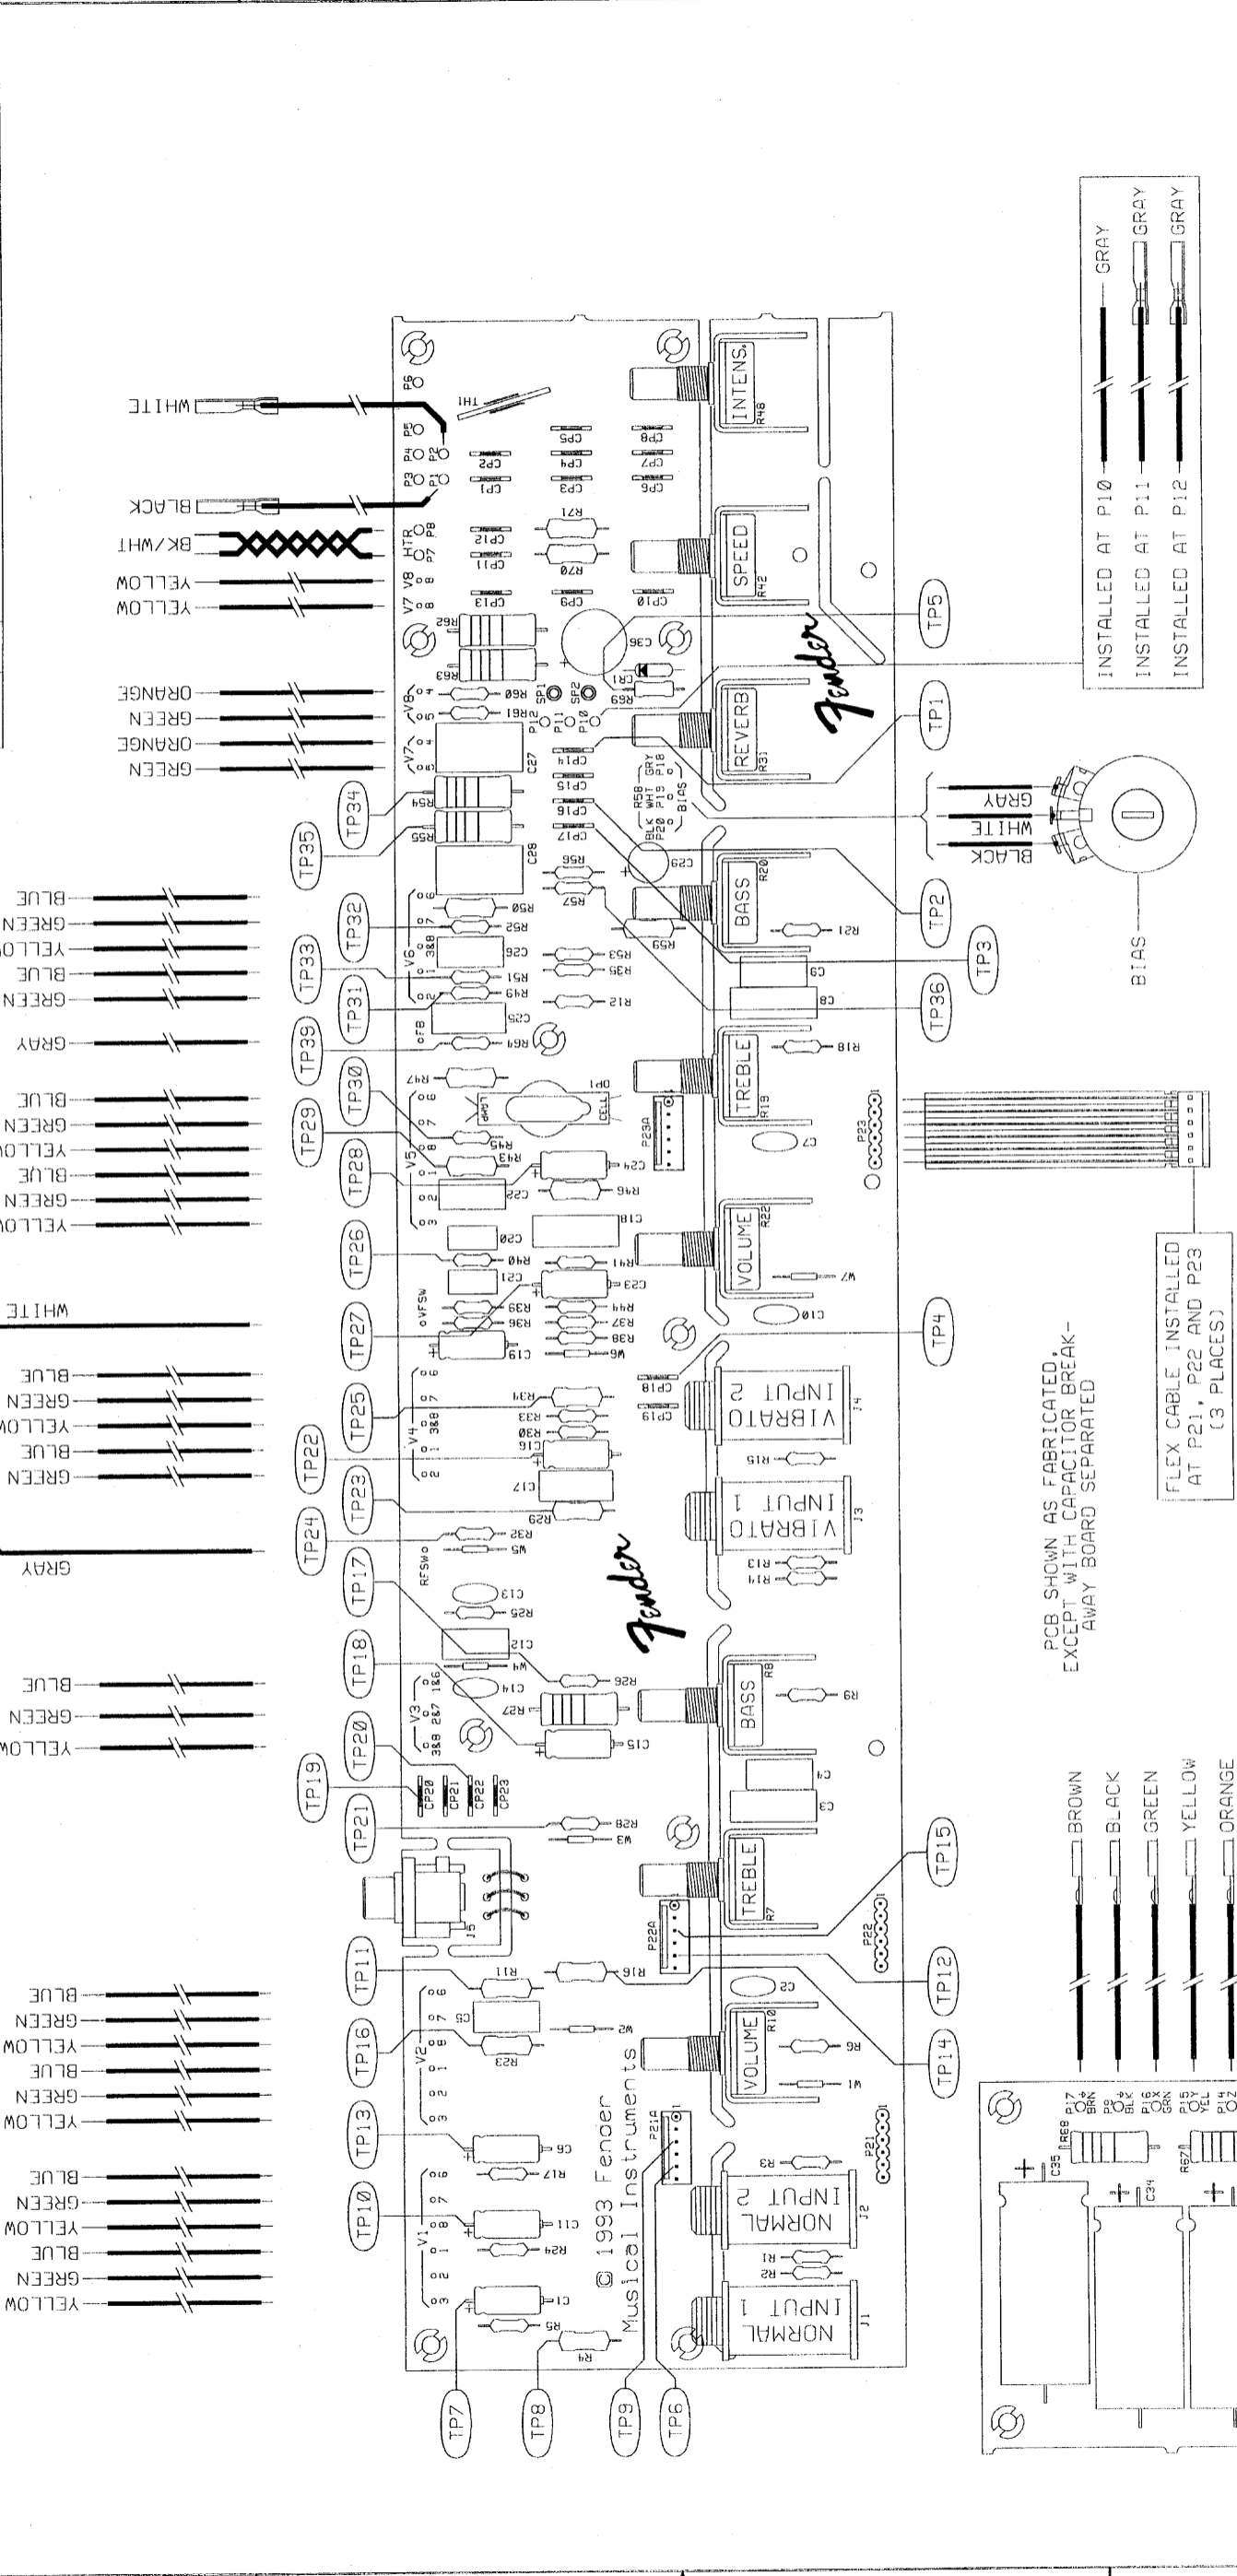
INSTALLED AT P10 — GRAY
INSTALLED AT P11 — GRAY
INSTALLED AT P12 — GRAY

WHITE
BLACK
BK/WHT
YELLOW
YELLOW
ORANGE
GREEN
ORANGE
GREEN
BLUE
GREEN
YELLOW
BLUE
GREEN
GRAY
BLUE
GREEN
YELLOW
BLUE
GREEN
YELLOW
WHITE
BLUE
GREEN
YELLOW
BLUE
GREEN
GRAY
BLUE
GREEN
YELLOW
BLUE
GREEN
YELLOW
BLUE
GREEN
YELLOW
BLUE
GREEN
YELLOW
BLUE
GREEN
YELLOW

INTENS. R48
SPEED R42
REVERB R31
BASS R20
TREBLE R19
VOLUME R22
VIBRATO INPUT 2 J4
VIBRATO INPUT 1 J3
BASS R8
TREBLE R7
VOLUME R10
NORMAL INPUT 2 J2
NORMAL INPUT 1 J1

TP1 TP2 TP3 TP4 TP5 TP6 TP7 TP8 TP9 TP10 TP11 TP12 TP13 TP14 TP15 TP16 TP17 TP18 TP19 TP20 TP21 TP22 TP23 TP24 TP25 TP26 TP27 TP28 TP29 TP30 TP31 TP32 TP33 TP34 TP35 TP36 TP39

Fender
Fender

© 1993 Fender Musical Instruments

GRAY
WHITE
BLACK
BIAS

FLEX CABLE INSTALLED AT P21, P22 AND P23 (3 PLACES)

PCB SHOWN AS FABRICATED, EXCEPT WITH CAPACITOR BREAK-AWAY BOARD SEPARATED

BROWN
BLACK
GREEN
YELLOW
ORANGE